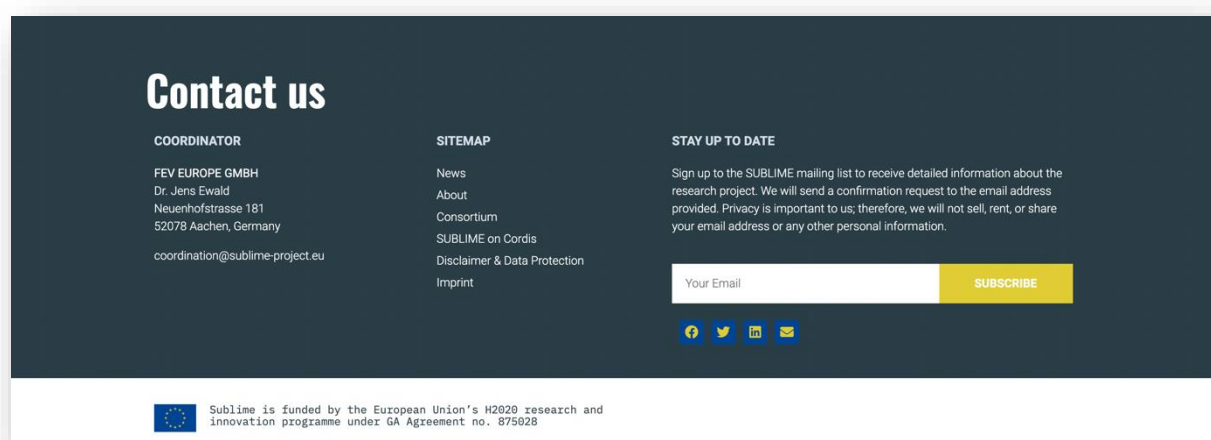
Contact us

COORDINATOR

FEV EUROPE GMBH
Dr. Jens Ewald
Neuenhofstrasse 181
52078 Aachen, Germany

coordination@sublime-project.eu

SITEMAP

News
About
Consortium
SUBLIME on Cordis
Disclaimer & Data Protection
Imprint

STAY UP TO DATE

Sign up to the SUBLIME mailing list to receive detailed information about the research project. We will send a confirmation request to the email address provided. Privacy is important to us; therefore, we will not sell, rent, or share your email address or any other personal information.

Your Email

SUBSCRIBE

Sublime is funded by the European Union's H2020 research and innovation programme under GA Agreement no. 875028